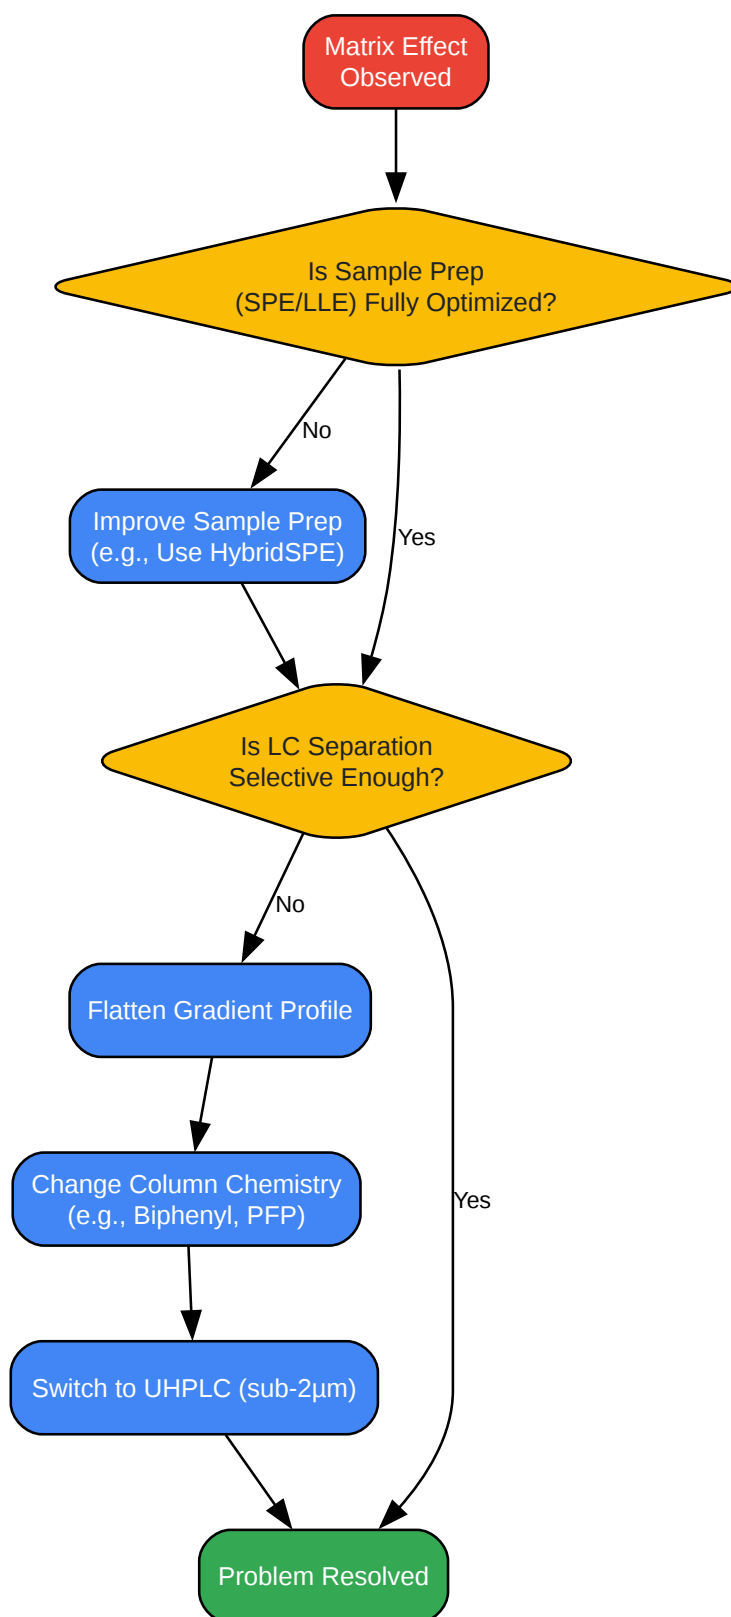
Matrix Effect Observed

Is Sample Prep (SPE/LLE) Fully Optimized?

No

Yes

Improve Sample Prep (e.g., Use HybridSPE)

Is LC Separation Selective Enough?

No

Yes

Flatten Gradient Profile

Change Column Chemistry (e.g., Biphenyl, PFP)

Switch to UHPLC (sub-2µm)

Problem Resolved